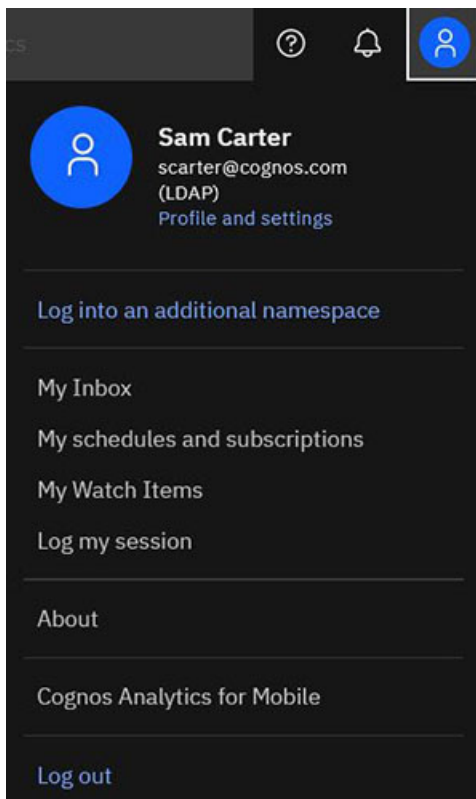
cs

Sam Carter
scarter@cognos.com
(LDAP)
Profile and settings

Log into an additional namespace

My Inbox
My schedules and subscriptions
My Watch Items
Log my session

About

Cognos Analytics for Mobile

Log out